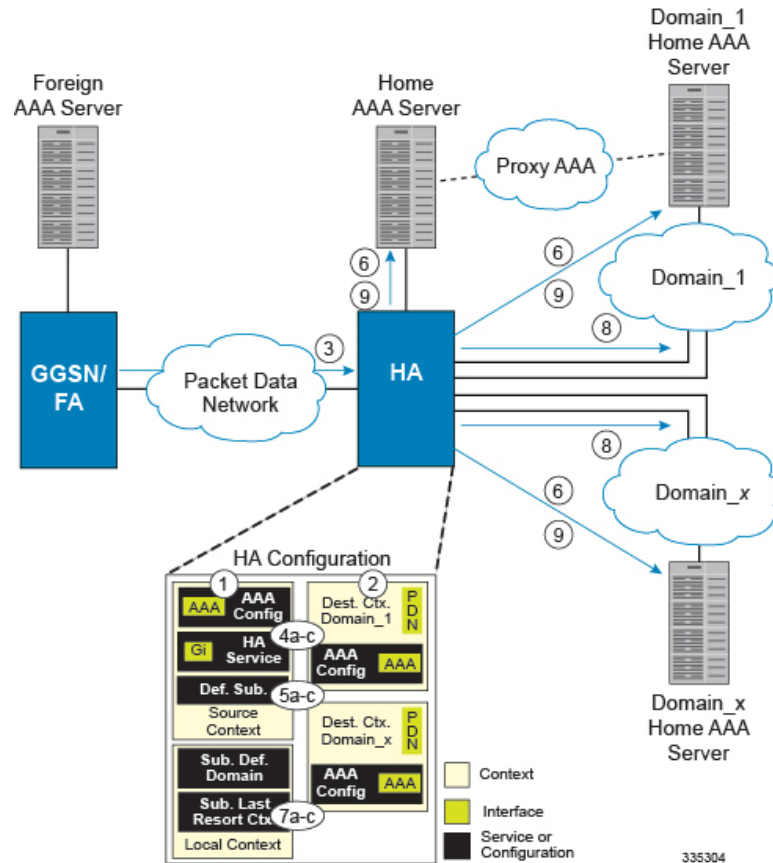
Foreign AAA Server

Home AAA Server

Domain_1 Home AAA Server

Proxy AAA

6
9
6
9
Domain_1
8
3
GGSN/ FA
Packet Data Network
HA
8
Domain_x
6
9

HA Configuration
1
AAA
AAA Config
2
Dest. Ctx. Domain_1
PDN
4a-c
Gi
HA Service
AAA Config
AAA
Def. Sub.
5a-c
Source Context
Dest. Ctx. Domain_x
PDN
Sub. Def. Domain
AAA Config
AAA
Sub. Last Resort Ctx
7a-c
Local Context

Domain_x Home AAA Server

Context
Interface
Service or Configuration

335304